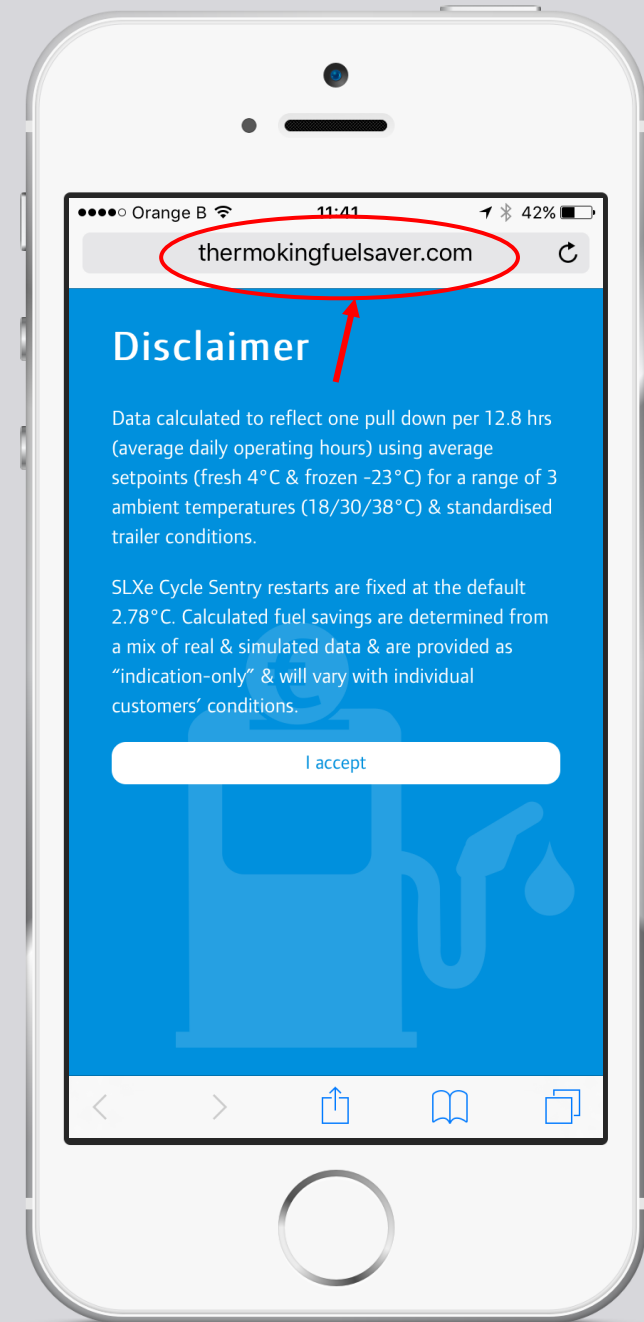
●●●●○ Orange B 11:41 42%

thermokingfuelsaver.com

Disclaimer

Data calculated to reflect one pull down per 12.8 hrs (average daily operating hours) using average setpoints (fresh 4°C & frozen -23°C) for a range of 3 ambient temperatures (18/30/38°C) & standardised trailer conditions.

SLXe Cycle Sentry restarts are fixed at the default 2.78°C. Calculated fuel savings are determined from a mix of real & simulated data & are provided as “indication-only” & will vary with individual customers’ conditions.

I accept